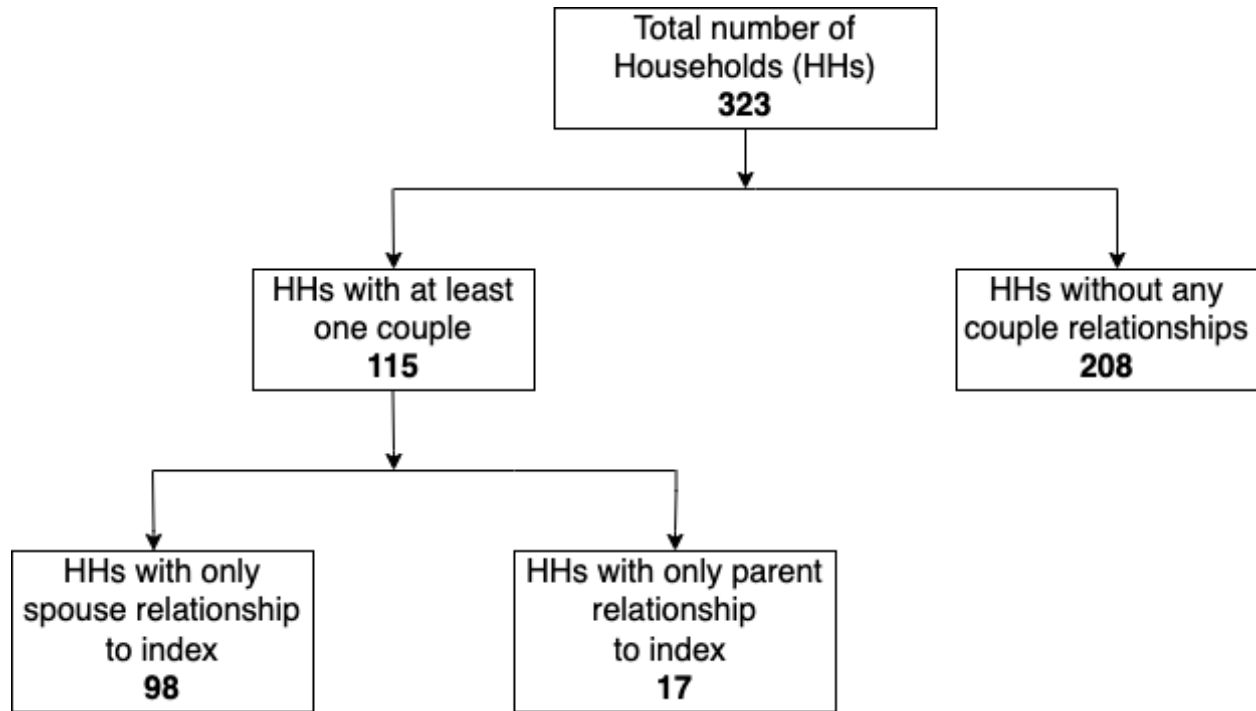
Total number of Households (HHs)
**323**

HHs with at least one couple
**115**

HHs without any couple relationships
**208**

HHs with only spouse relationship to index
**98**

HHs with only parent relationship to index
**17**